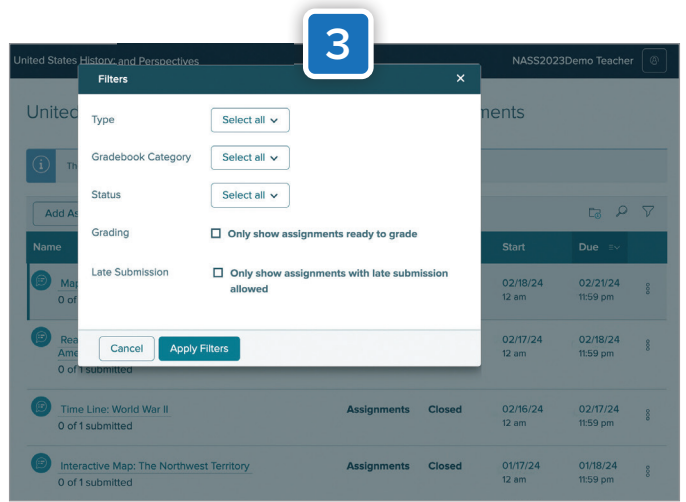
3

United States History and Perspectives

NASS2023Demo Teacher

United

ments

Add As

Name

Start

Due

Map

0 of

02/18/24
12 am

02/21/24
11:59 pm

Rea
Ame

0 of 1 submitted

02/17/24
12 am

02/18/24
11:59 pm

Filters

Type

Select all

Gradebook Category

Select all

Status

Select all

Grading

Only show assignments ready to grade

Late Submission

Only show assignments with late submission allowed

Cancel

Apply Filters

Time Line: World War II

0 of 1 submitted

Assignments

Closed

02/16/24
12 am

02/17/24
11:59 pm

Interactive Map: The Northwest Territory

0 of 1 submitted

Assignments

Closed

01/17/24
12 am

01/18/24
11:59 pm